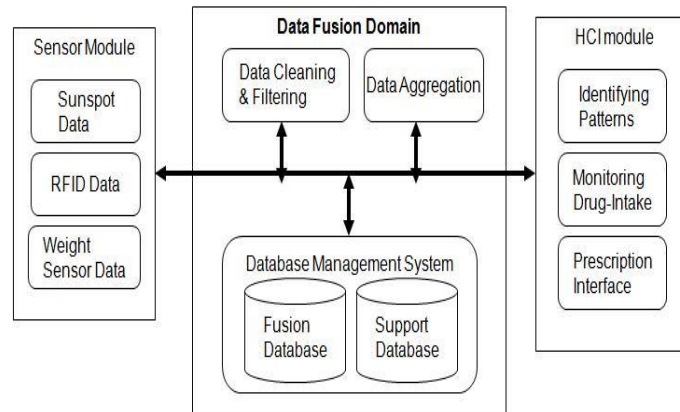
Sensor Module

Sunspot Data

RFID Data

Weight Sensor Data

Data Fusion Domain

Data Cleaning & Filtering

Data Aggregation

Database Management System

Fusion Database

Support Database

HCI module

Identifying Patterns

Monitoring Drug-Intake

Prescription Interface